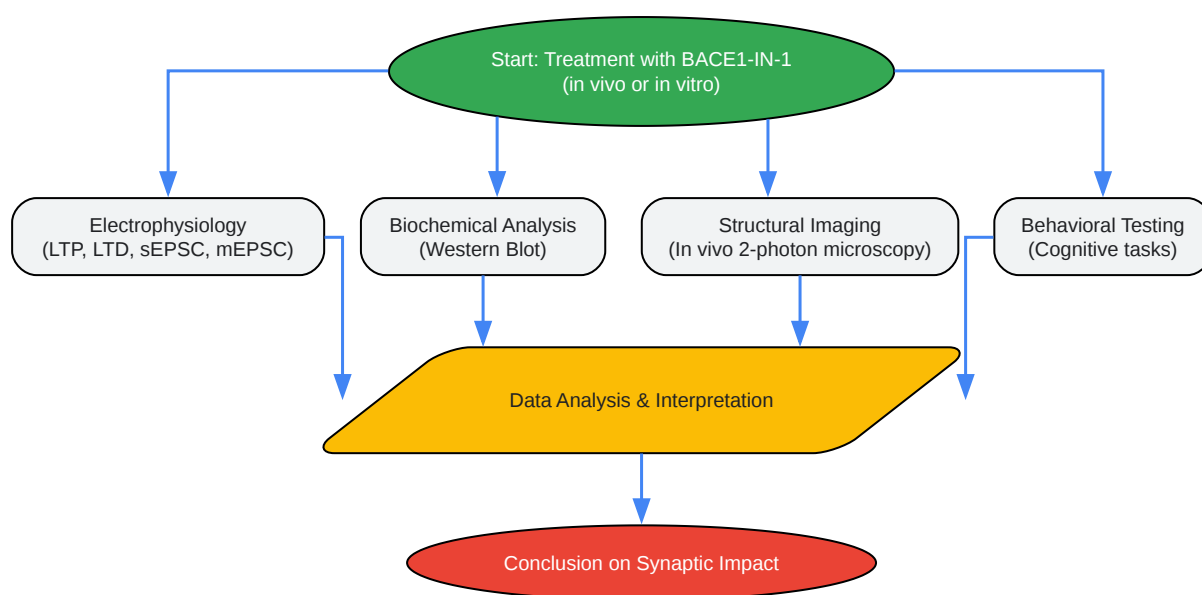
Start: Treatment with BACE1-IN-1
(in vivo or in vitro)

Electrophysiology
(LTP, LTD, sEPSC, mEPSC)

Biochemical Analysis
(Western Blot)

Structural Imaging
(In vivo 2-photon microscopy)

Behavioral Testing
(Cognitive tasks)

Data Analysis & Interpretation

Conclusion on Synaptic Impact